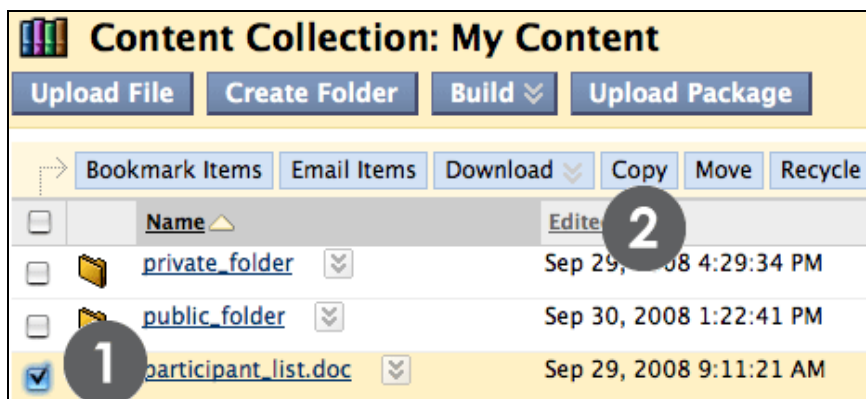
Content Collection: My Content

Upload File | Create Folder | Build | Upload Package

Bookmark Items | Email Items | Download | Copy | Move | Recycle

| | | Name | Edite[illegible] |
|---|---|---|---|
| | | private_folder | Sep 29, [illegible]08 4:29:34 PM |
| | | public_folder | Sep 30, 2008 1:22:41 PM |
| | | participant_list.doc | Sep 29, 2008 9:11:21 AM |

1

2